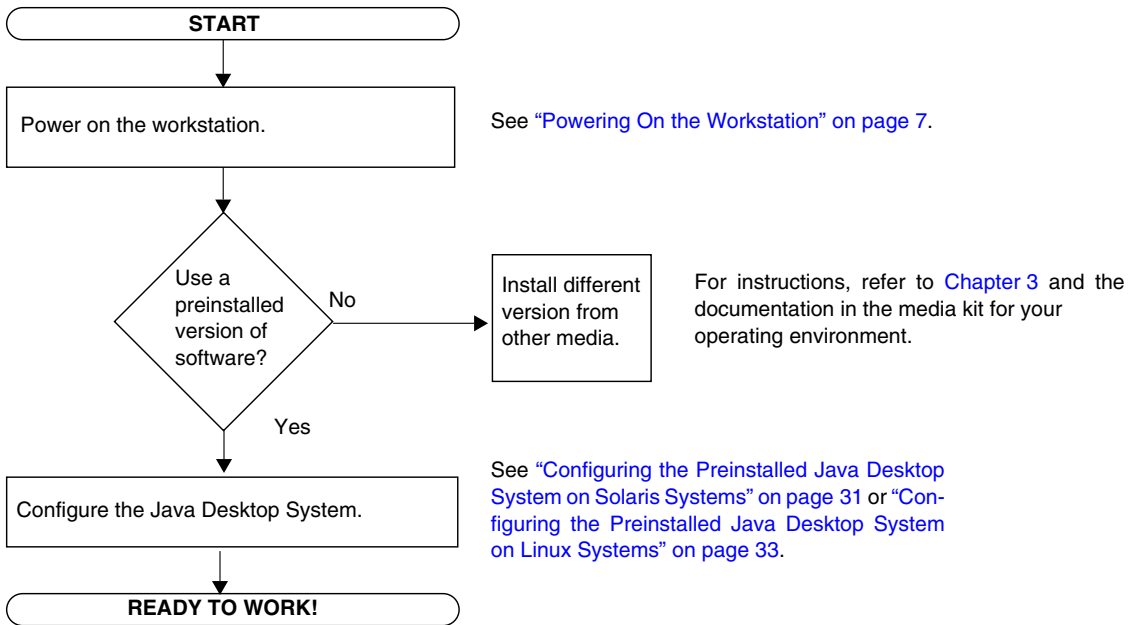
START

Power on the workstation.

See "Powering On the Workstation" on page 7.

Use a preinstalled version of software?

No

Install different version from other media.

For instructions, refer to Chapter 3 and the documentation in the media kit for your operating environment.

Yes

Configure the Java Desktop System.

See "Configuring the Preinstalled Java Desktop System on Solaris Systems" on page 31 or "Configuring the Preinstalled Java Desktop System on Linux Systems" on page 33.

READY TO WORK!